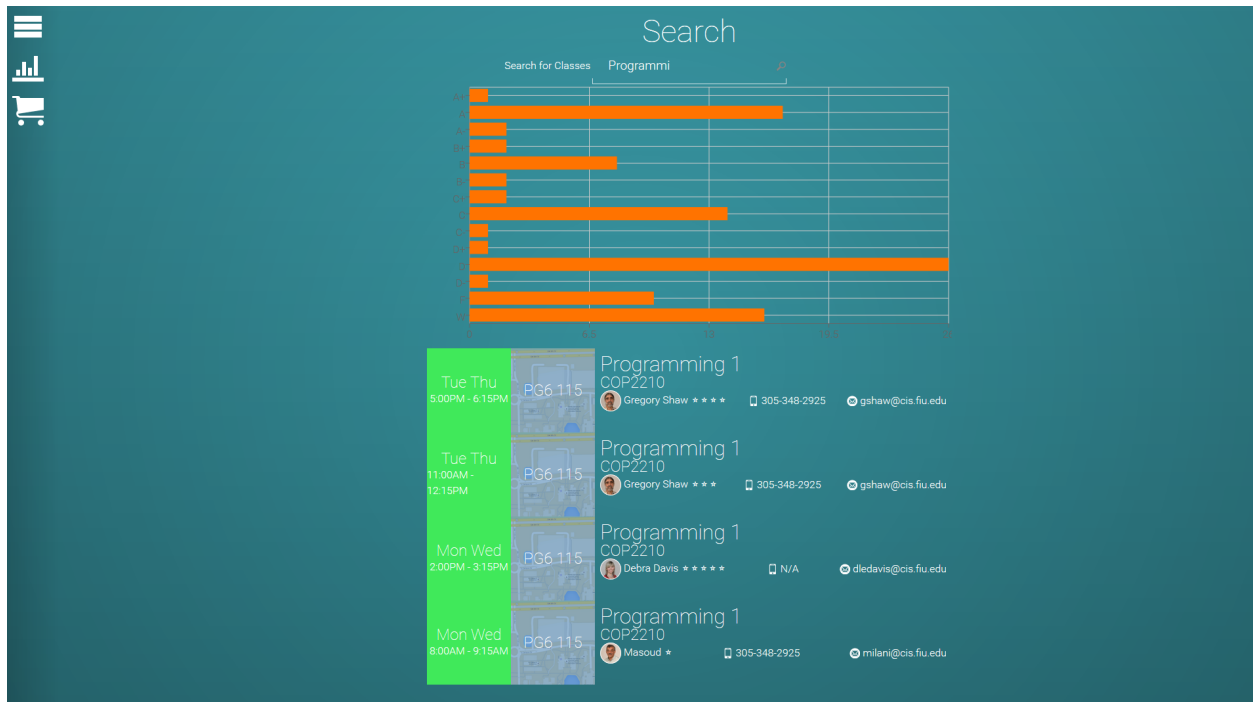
Search

Search for Classes Programmi

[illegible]

0 0.5 1.5 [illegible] 2

Tue Thu
5:00PM - 6:15PM
PG6 115
Programming 1
COP2210
Gregory Shaw ★★★★ 305-348-2925 gshaw@cis.fiu.edu

Tue Thu
11:00AM - 12:15PM
PG6 115
Programming 1
COP2210
Gregory Shaw ★★★ 305-348-2925 gshaw@cis.fiu.edu

Mon Wed
2:00PM - 3:15PM
PG6 115
Programming 1
COP2210
Debra Davis ★★★★★ N/A dledavis@cis.fiu.edu

Mon Wed
8:00AM - 9:15AM
PG6 115
Programming 1
COP2210
Masoud ★ 305-348-2925 milani@cis.fiu.edu